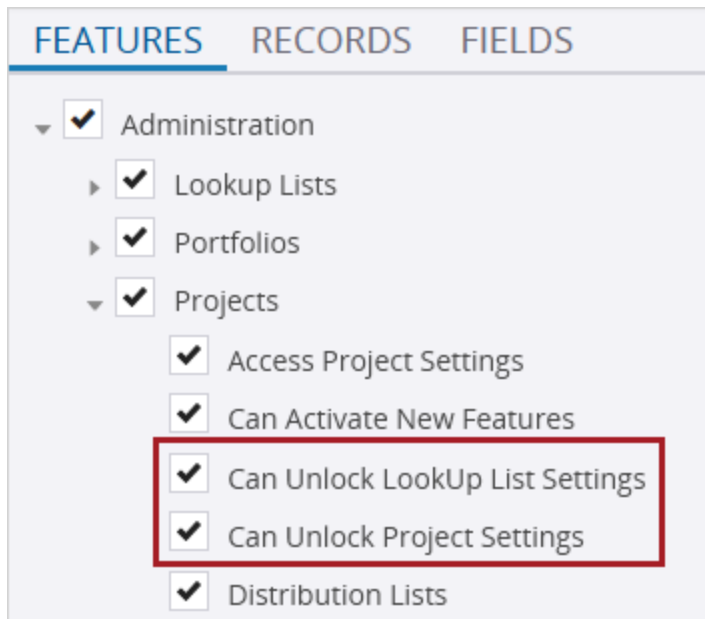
FEATURES RECORDS FIELDS

Administration

Lookup Lists

Portfolios

Projects

Access Project Settings

Can Activate New Features

Can Unlock LookUp List Settings

Can Unlock Project Settings

Distribution Lists